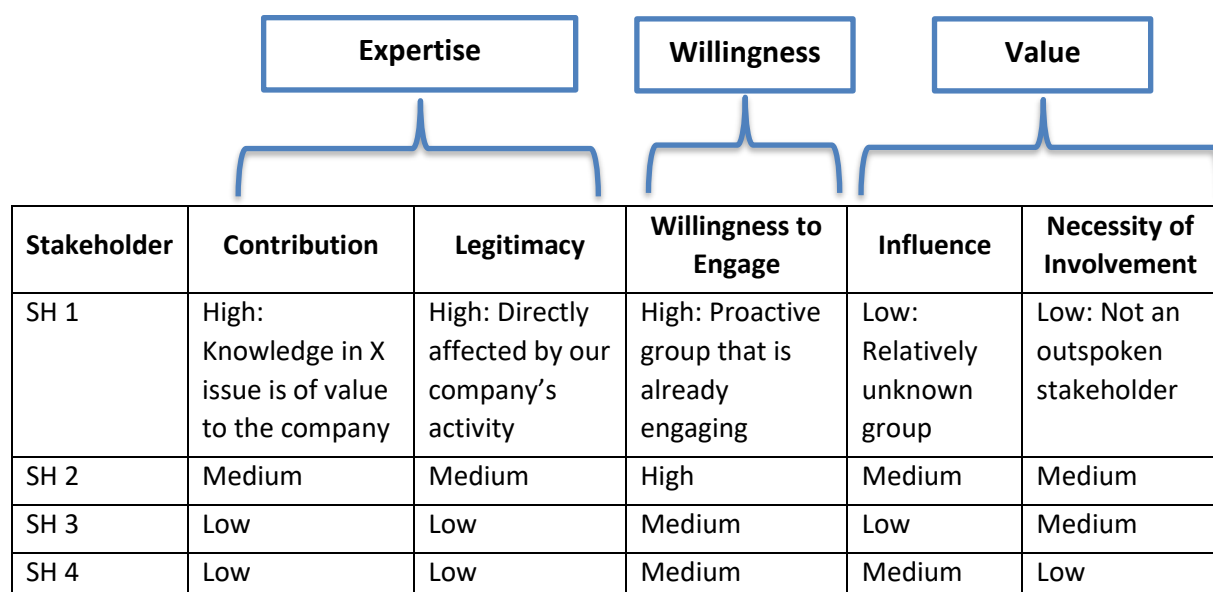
Expertise

Willingness

Value

| Stakeholder | Contribution | Legitimacy | Willingness to Engage | Influence | Necessity of Involvement |
|---|---|---|---|---|---|
| SH 1 | High: Knowledge in X issue is of value to the company | High: Directly affected by our company's activity | High: Proactive group that is already engaging | Low: Relatively unknown group | Low: Not an outspoken stakeholder |
| SH 2 | Medium | Medium | High | Medium | Medium |
| SH 3 | Low | Low | Medium | Low | Medium |
| SH 4 | Low | Low | Medium | Medium | Low |